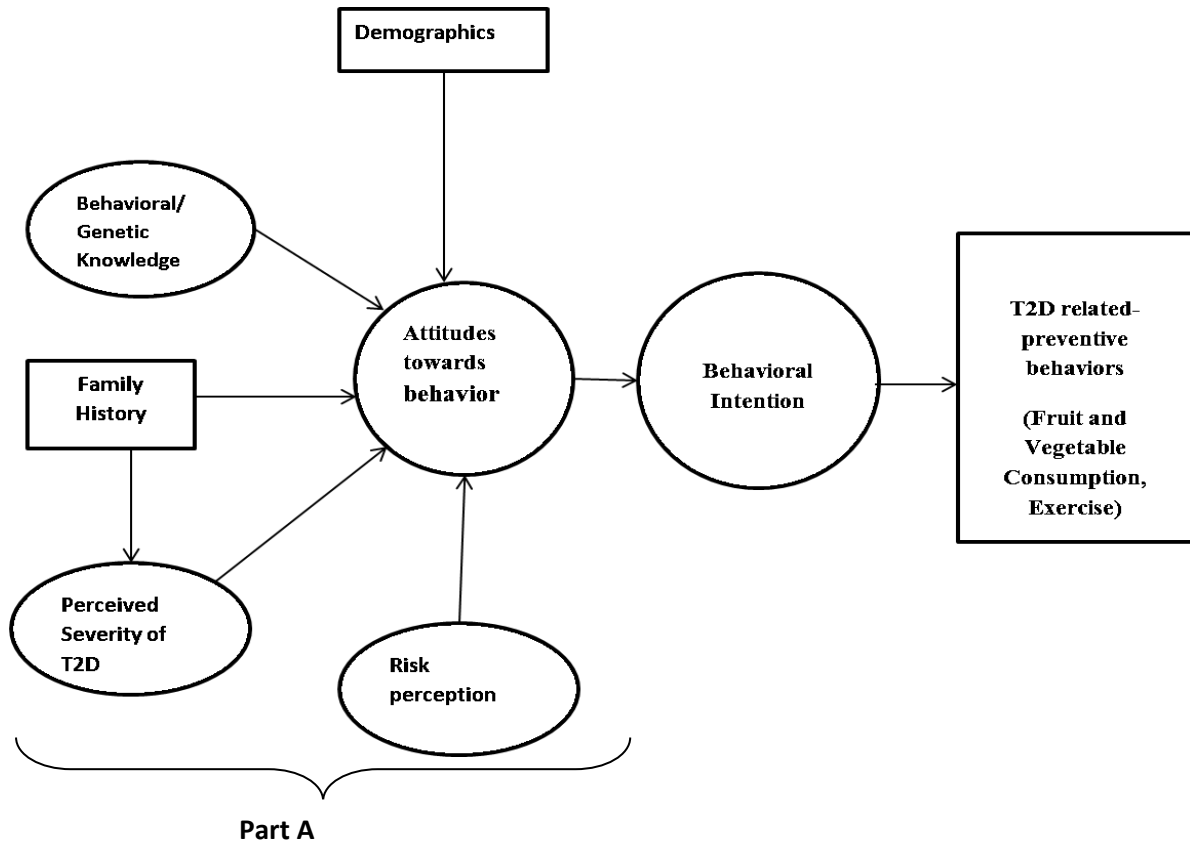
Demographics

Behavioral/ Genetic Knowledge

Family History

Perceived Severity of T2D

Risk perception

Attitudes towards behavior

Behavioral Intention

T2D related-preventive behaviors

(Fruit and Vegetable Consumption, Exercise)

Part A